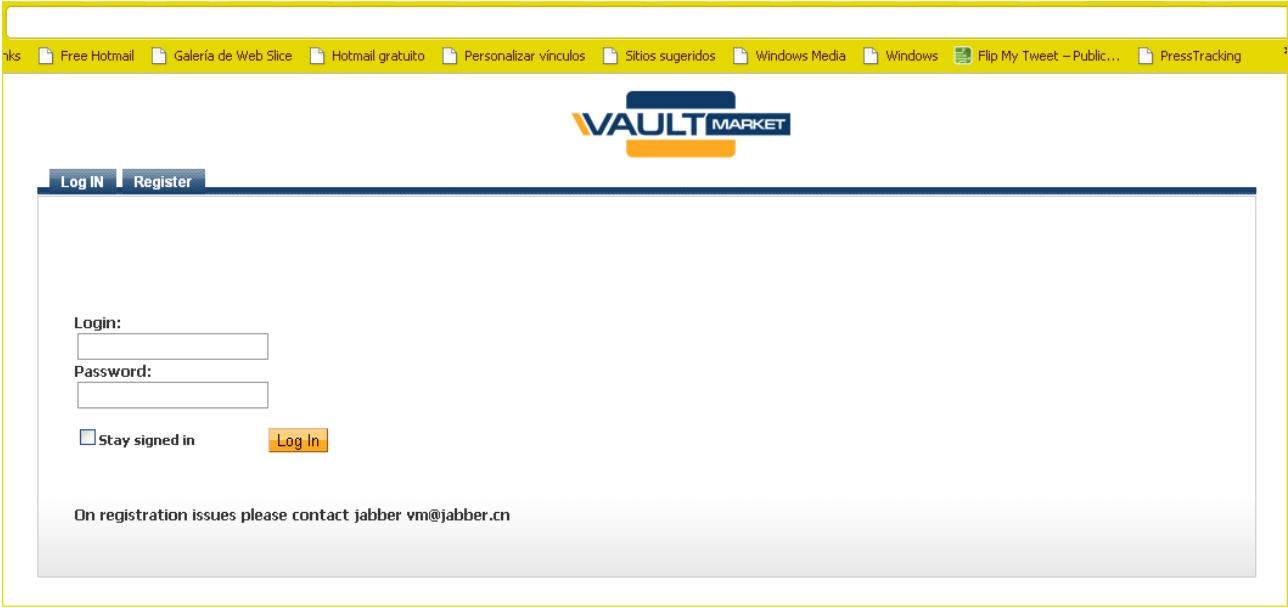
nks Free Hotmail Galería de Web Slice Hotmail gratuito Personalizar vínculos Sitios sugeridos Windows Media Windows Flip My Tweet – Public… PressTracking

VAULT MARKET

Log IN Register

Login:

Password:

Stay signed in

Log In

On registration issues please contact jabber vm@jabber.cn